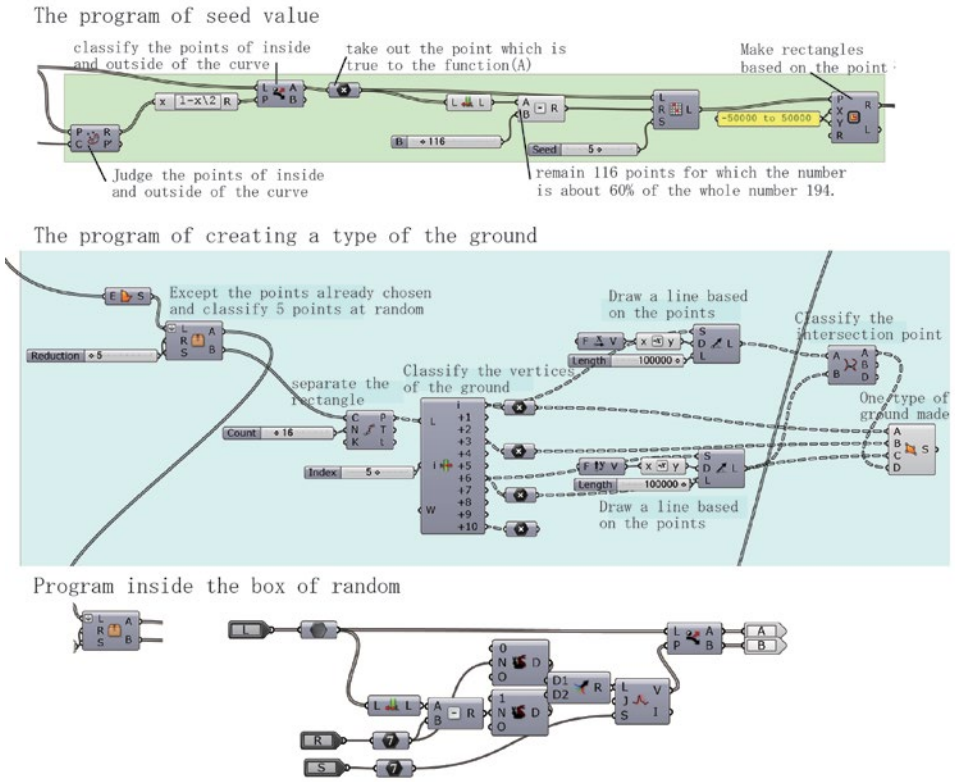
The program of seed value

classify the points of inside and outside of the curve

take out the point which is true to the function(A)

Make rectangles based on the point

x 1-x\2 R

L P A B

L L

A B R

L R S L

-50000 to 50000

P X Y R R L

P C R P'

B 116

Seed 5

Judge the points of inside and outside of the curve

remain 116 points for which the number is about 60% of the whole number 194.

The program of creating a type of the ground

E S

Except the points already chosen and classify 5 points at random

L R S A B

Reduction 5

Draw a line based on the points

F V x y S D L L

Length 100000

Classify the intersection point

A B A B D

separate the rectangle

Classify the vertices of the ground

C N K P T t

Count 16

i +1 +2 +3 +4 +5 +6 +7 +8 +9 +10

L

Index 5

W

One type of ground made

A B C D S

F V x y S D L L

Length 100000

Draw a line based on the points

Program inside the box of random

L R S A B

L

0 N O D

D1 D2 R

L J S V I

L P A B

A

B

L L

A B R

1 N O D

R

S